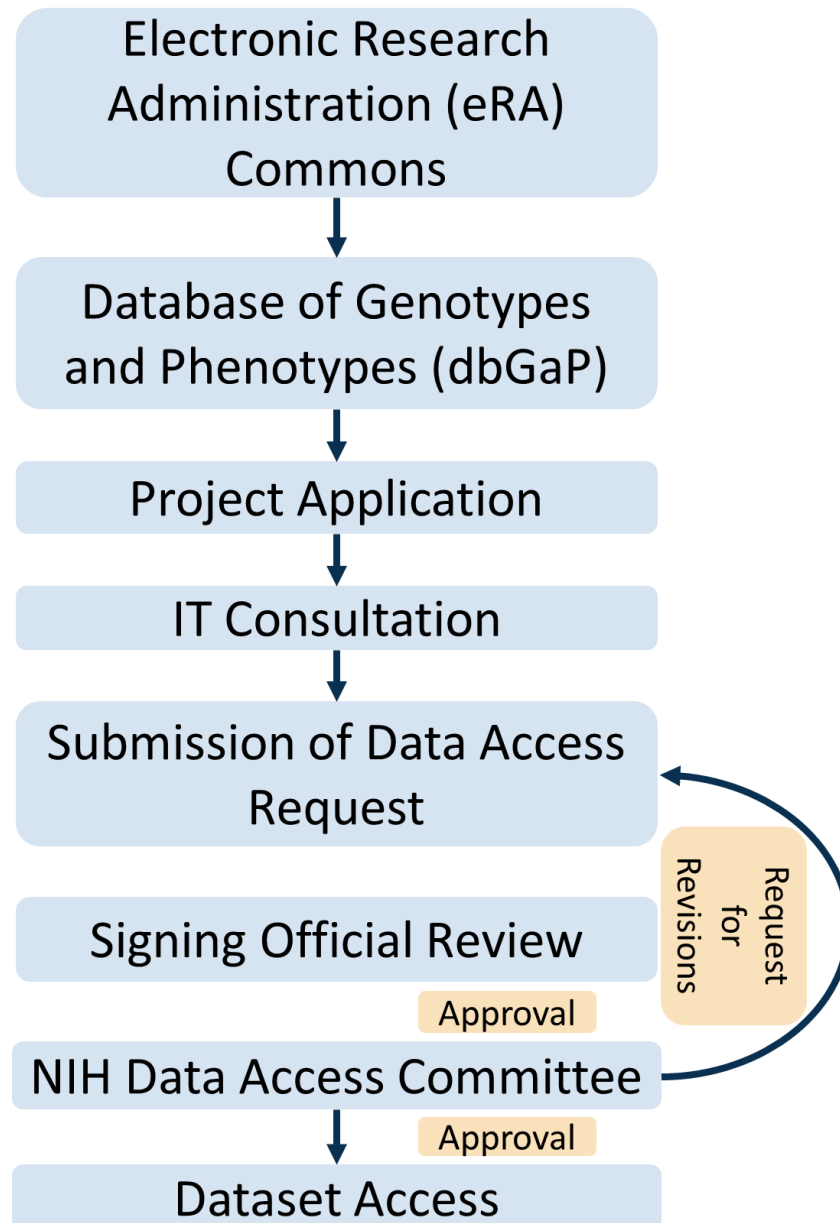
Electronic Research Administration (eRA) Commons

Database of Genotypes and Phenotypes (dbGaP)

Project Application

IT Consultation

Submission of Data Access Request

Request for Revisions

Signing Official Review

Approval

NIH Data Access Committee

Approval

Dataset Access